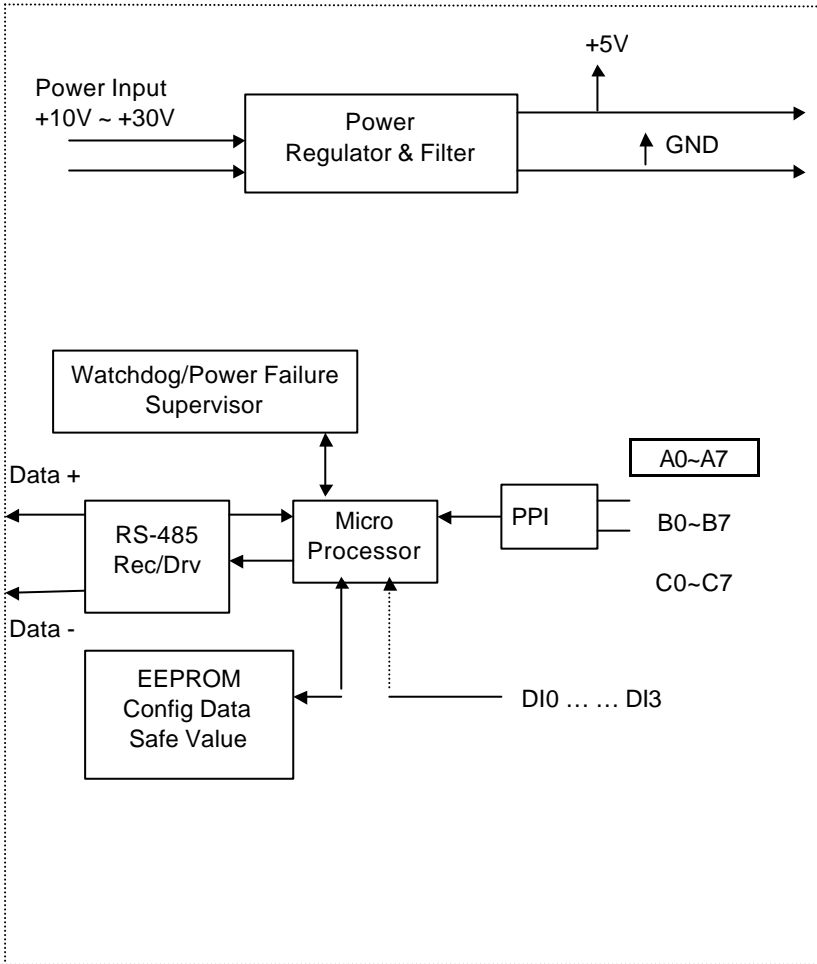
Power Input
+10V ~ +30V

Power
Regulator & Filter

+5V

GND

Watchdog/Power Failure
Supervisor

Data +

RS-485
Rec/Drv

Data -

Micro
Processor

PPI

A0~A7

B0~B7

C0~C7

EEPROM
Config Data
Safe Value

DI0 … … DI3